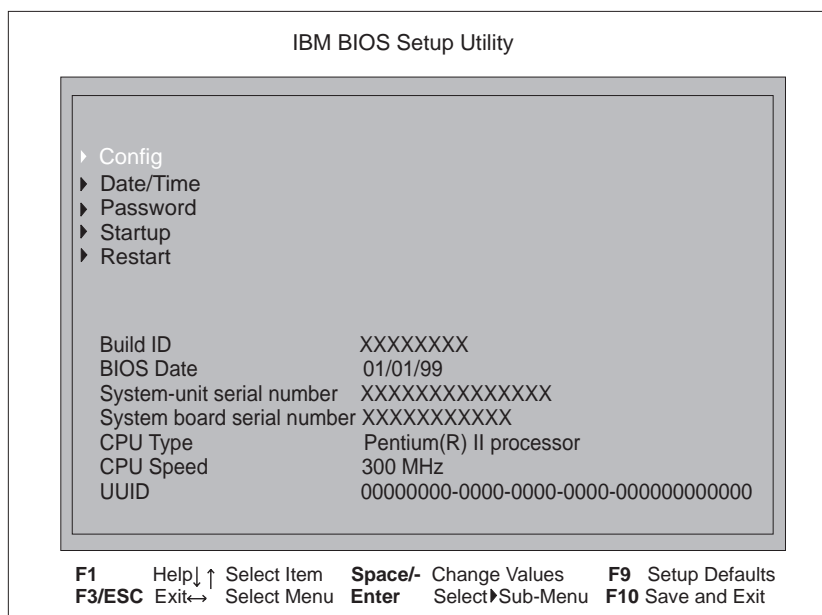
IBM BIOS Setup Utility

Config
Date/Time
Password
Startup
Restart

| | |
|---|---|
| Build ID | XXXXXXXX |
| BIOS Date | 01/01/99 |
| System-unit serial number | XXXXXXXXXXXXXX |
| System board serial number | XXXXXXXXXXX |
| CPU Type | Pentium(R) II processor |
| CPU Speed | 300 MHz |
| UUID | 00000000-0000-0000-0000-000000000000 |

F1 Help $\downarrow\uparrow$ Select Item Space/- Change Values F9 Setup Defaults
F3/ESC Exit $\leftrightarrow$ Select Menu Enter Select ▸Sub-Menu F10 Save and Exit